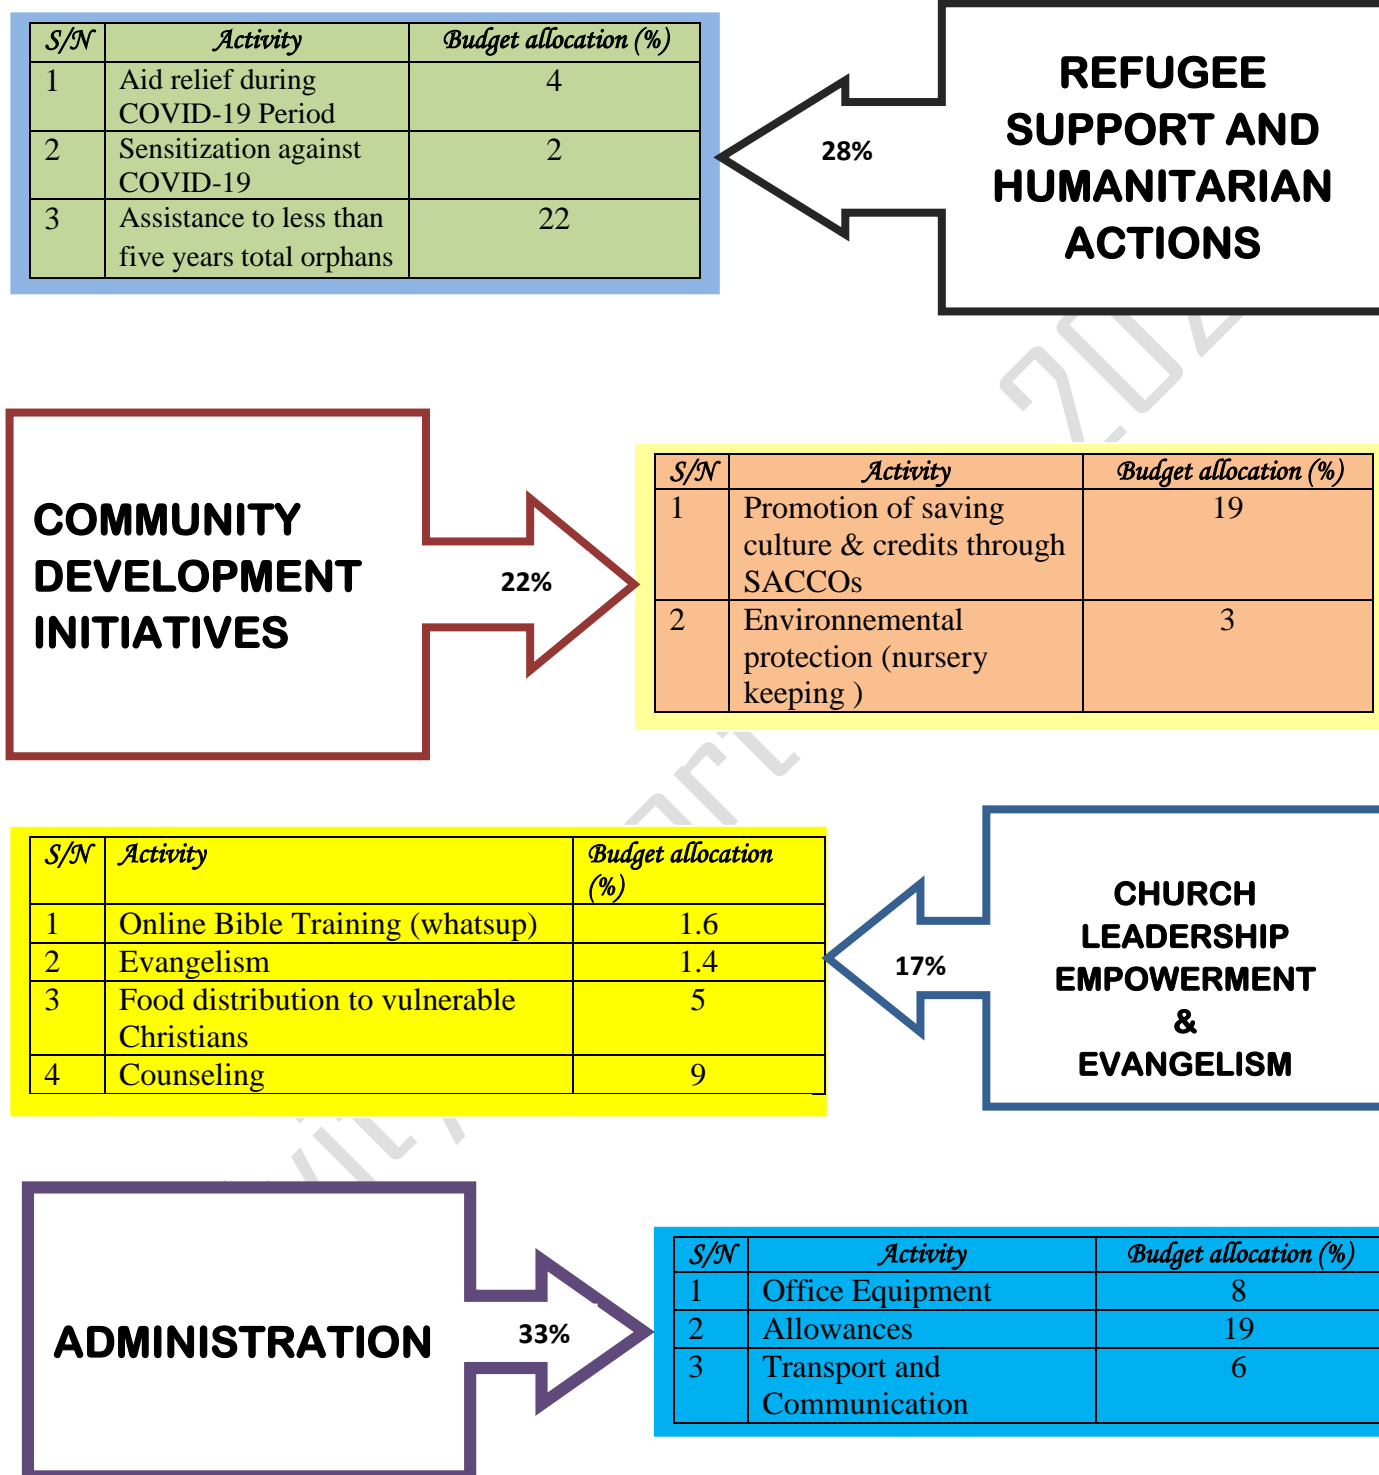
| S/N | Activity | Budget allocation (%) |
|---|---|---|
| 1 | Aid relief during COVID-19 Period | 4 |
| 2 | Sensitization against COVID-19 | 2 |
| 3 | Assistance to less than five years total orphans | 22 |

28%

REFUGEE SUPPORT AND HUMANITARIAN ACTIONS

COMMUNITY DEVELOPMENT INITIATIVES

22%

| S/N | Activity | Budget allocation (%) |
|---|---|---|
| 1 | Promotion of saving culture & credits through SACCOs | 19 |
| 2 | Environemental protection (nursery keeping ) | 3 |

| S/N | Activity | Budget allocation (%) |
|---|---|---|
| 1 | Online Bible Training (whatsup) | 1.6 |
| 2 | Evangelism | 1.4 |
| 3 | Food distribution to vulnerable Christians | 5 |
| 4 | Counseling | 9 |

17%

CHURCH LEADERSHIP EMPOWERMENT & EVANGELISM

ADMINISTRATION

33%

| S/N | Activity | Budget allocation (%) |
|---|---|---|
| 1 | Office Equipment | 8 |
| 2 | Allowances | 19 |
| 3 | Transport and Communication | 6 |